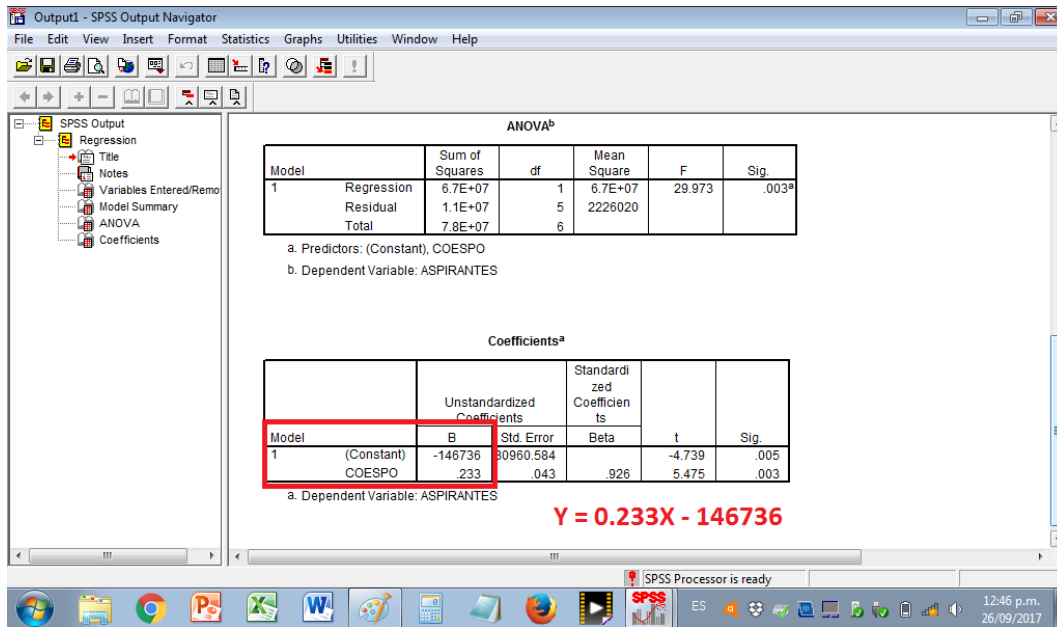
Output1 - SPSS Output Navigator

File Edit View Insert Format Statistics Graphs Utilities Window Help

SPSS Output
Regression
Title
Notes
Variables Entered/Remo
Model Summary
ANOVA
Coefficients

ANOVA$^b$

| Model | | Sum of Squares | df | Mean Square | F | Sig. |
|---|---|---|---|---|---|---|
| 1 | Regression | 6.7E+07 | 1 | 6.7E+07 | 29.973 | .003$^a$ |
| | Residual | 1.1E+07 | 5 | 2226020 | | |
| | Total | 7.8E+07 | 6 | | | |

a. Predictors: (Constant), COESPO

b. Dependent Variable: ASPIRANTES

Coefficients$^a$

| Model | | Unstandardized Coefficients B | Std. Error | Standardized Coefficients Beta | t | Sig. |
|---|---|---|---|---|---|---|
| 1 | (Constant) | -146736 | 30960.584 | | -4.739 | .005 |
| | COESPO | .233 | .043 | .926 | 5.475 | .003 |

a. Dependent Variable: ASPIRANTES

Y = 0.233X - 146736

SPSS Processor is ready

ES

12:46 p.m.
26/09/2017